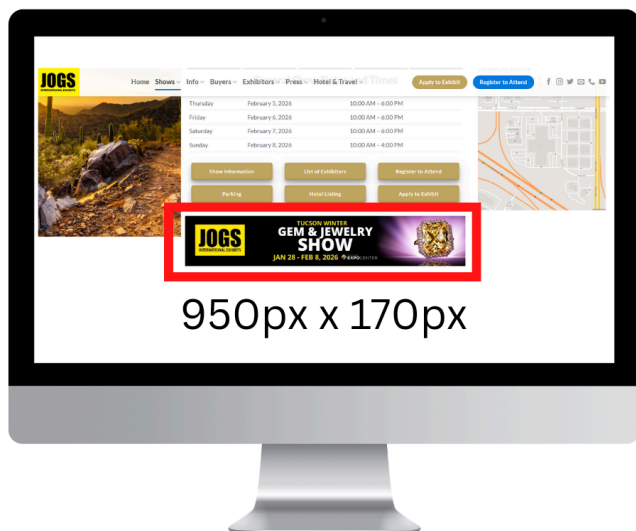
JOGS
INTERNATIONAL EXHIBITS

Home Shows Info Buyers Exhibitors Press Hotel & Travel

Apply to Exhibit Register to Attend

| Thursday | February 5, 2026 | 10:00 AM – 6:00 PM |
|---|---|---|
| Friday | February 6, 2026 | 10:00 AM – 6:00 PM |
| Saturday | February 7, 2026 | 10:00 AM – 6:00 PM |
| Sunday | February 8, 2026 | 10:00 AM – 4:00 PM |

Show Information
List of Exhibitors
Register to Attend
Parking
Hotel Listing
Apply to Exhibit

JOGS
INTERNATIONAL EXHIBITS
TUCSON WINTER
GEM & JEWELRY
SHOW
JAN 28 - FEB 8, 2026 EXPO CENTER

950px x 170px